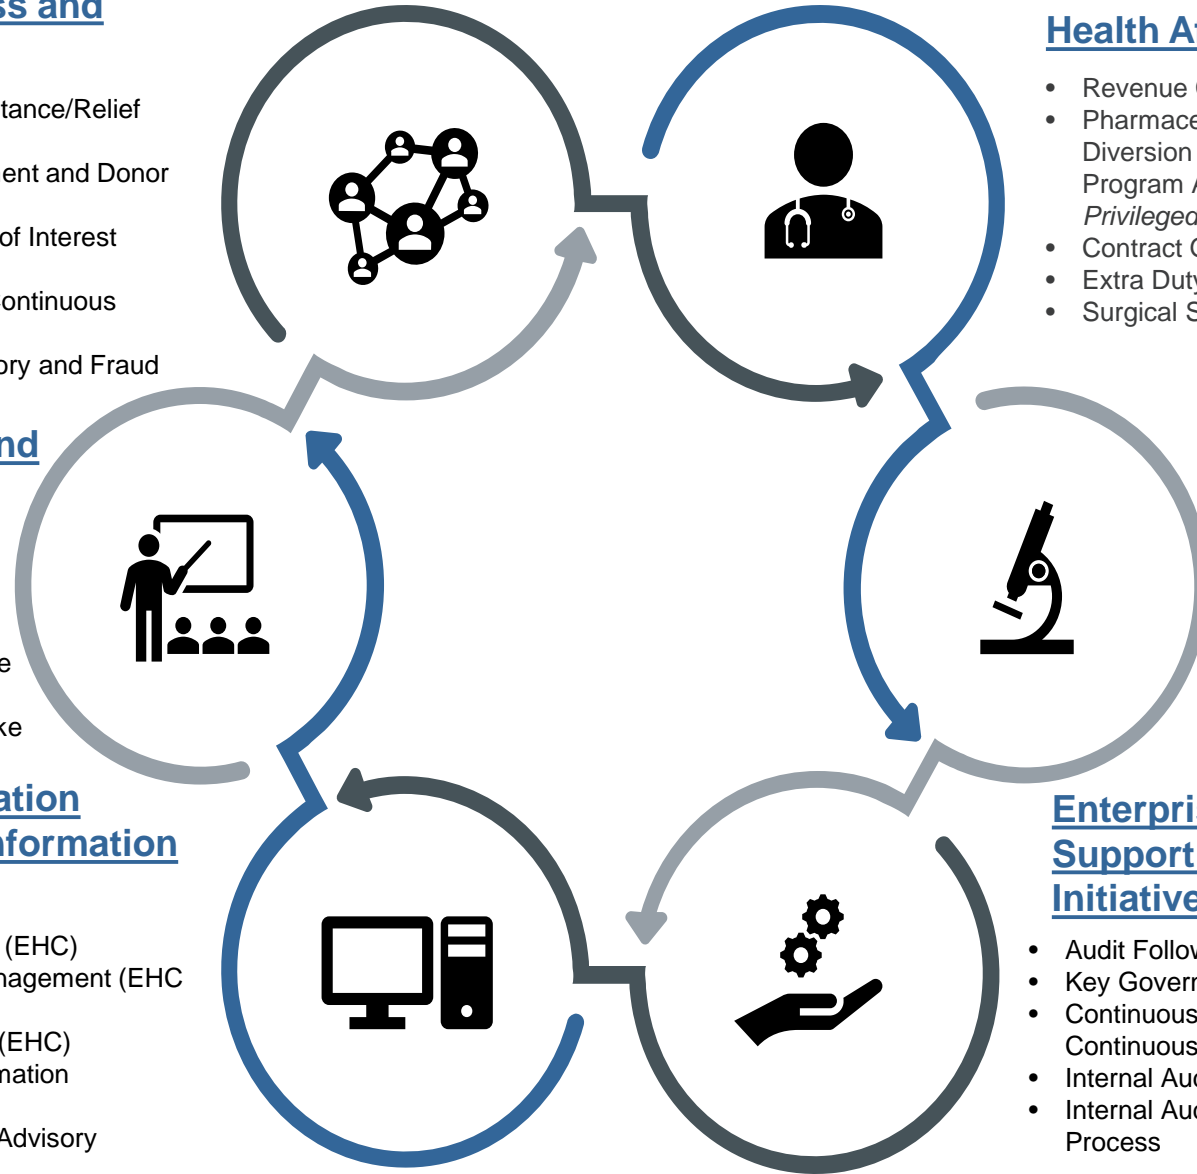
ss and

tance/Relief

ent and Donor

of Interest

ontinuous

ory and Fraud

nd

e

ke

ation
nformation

(EHC)
nagement (EHC

(EHC)
mation

Advisory

Health A

- Revenue
- Pharmac Diversion Program *Privilege*
- Contract
- Extra Dut
- Surgical S

Enterpri
Support
Initiative

- Audit Follo
- Key Gover
- Continuou Continuou
- Internal Au
- Internal Au Process